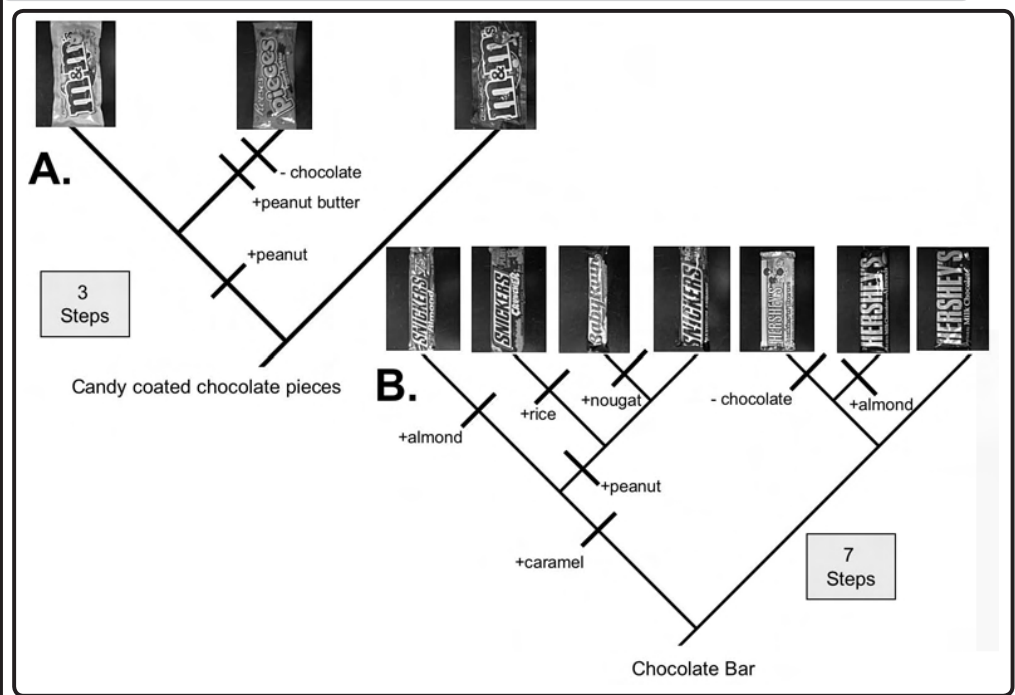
m&m's

pieces

m&m's

A.

- chocolate

+peanut butter

+peanut

3 Steps

Candy coated chocolate pieces

SNICKERS

SNICKERS

Baby Ruth

SNICKERS

HERSHEY'S

HERSHEY'S

HERSHEY'S

B.

+almond

+rice

+nougat

- chocolate

+almond

+peanut

+caramel

7 Steps

Chocolate Bar